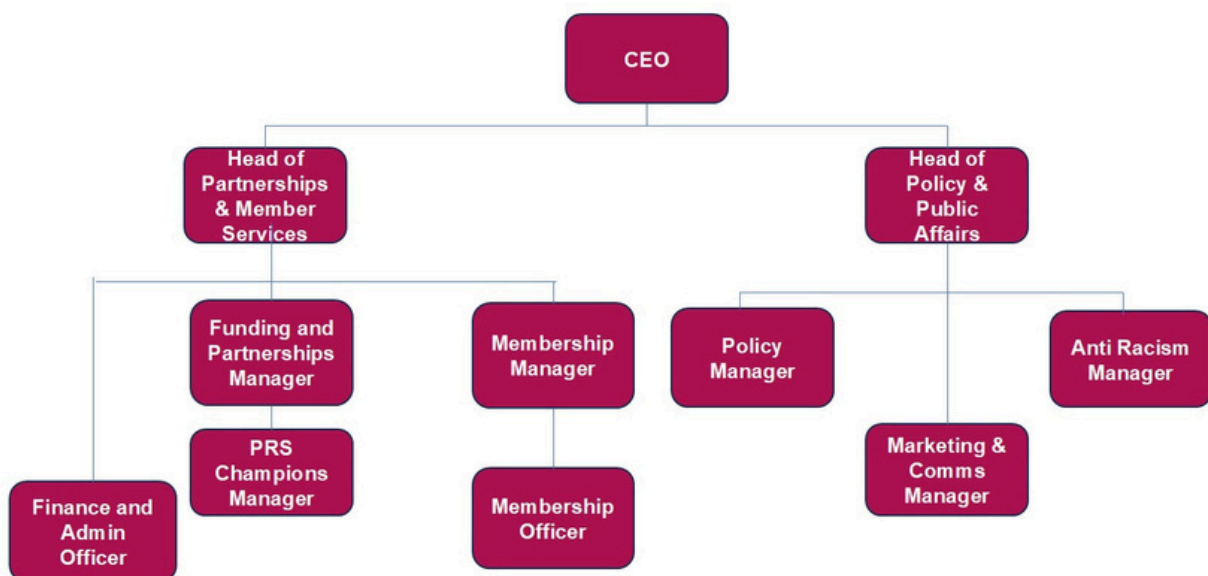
CEO

Head of Partnerships & Member Services

Head of Policy & Public Affairs

Funding and Partnerships Manager

Membership Manager

Policy Manager

Anti Racism Manager

PRS Champions Manager

Marketing & Comms Manager

Finance and Admin Officer

Membership Officer